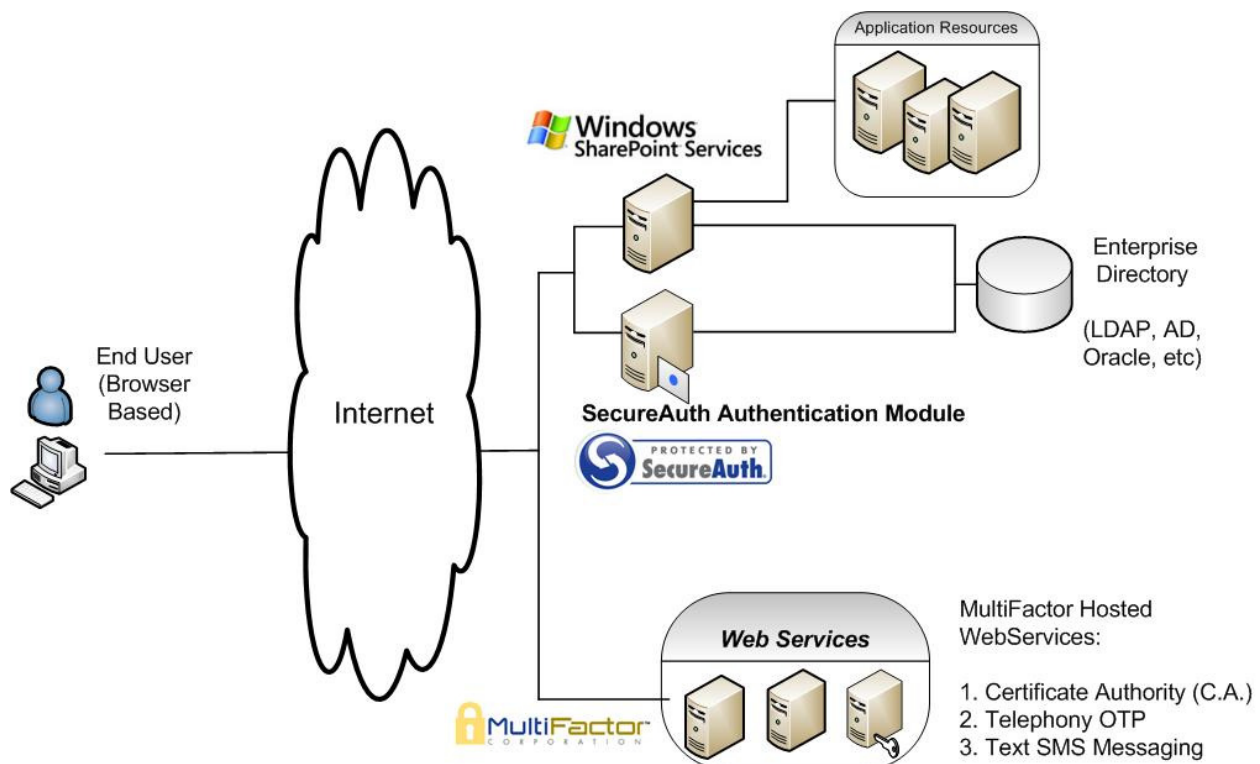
Application Resources

Windows
SharePoint Services

Enterprise Directory

(LDAP, AD, Oracle, etc)

End User (Browser Based)

Internet

SecureAuth Authentication Module

PROTECTED BY SecureAuth

Web Services

MultiFactor CORPORATION

MultiFactor Hosted WebServices:

1. Certificate Authority (C.A.)
2. Telephony OTP
3. Text SMS Messaging